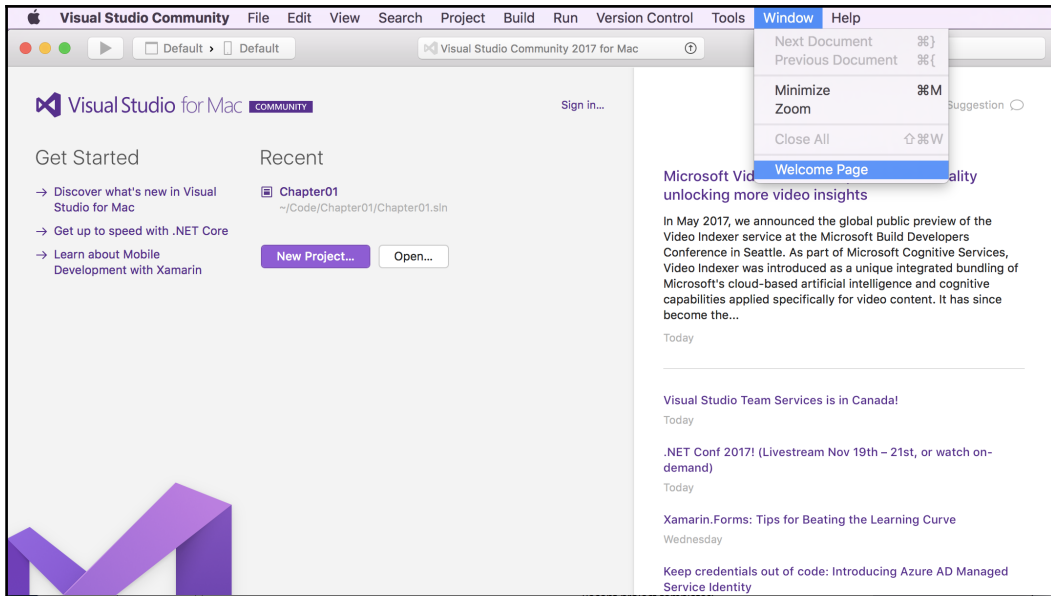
Visual Studio Community File Edit View Search Project Build Run Version Control Tools Window Help

Default › Default

Visual Studio Community 2017 for Mac

Next Document ⌘}
Previous Document ⌘{

Minimize ⌘M
Zoom

Close All ⇧⌘W

Welcome Page

Visual Studio for Mac COMMUNITY

Sign in...

Suggestion

Get Started

→ Discover what's new in Visual Studio for Mac

→ Get up to speed with .NET Core

→ Learn about Mobile Development with Xamarin

Recent

Chapter01
~/Code/Chapter01/Chapter01.sln

New Project...

Open...

Microsoft Vid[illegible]ality unlocking more video insights

In May 2017, we announced the global public preview of the Video Indexer service at the Microsoft Build Developers Conference in Seattle. As part of Microsoft Cognitive Services, Video Indexer was introduced as a unique integrated bundling of Microsoft's cloud-based artificial intelligence and cognitive capabilities applied specifically for video content. It has since become the...

Today

Visual Studio Team Services is in Canada!

Today

.NET Conf 2017! (Livestream Nov 19th – 21st, or watch on-demand)

Today

Xamarin.Forms: Tips for Beating the Learning Curve

Wednesday

Keep credentials out of code: Introducing Azure AD Managed Service Identity